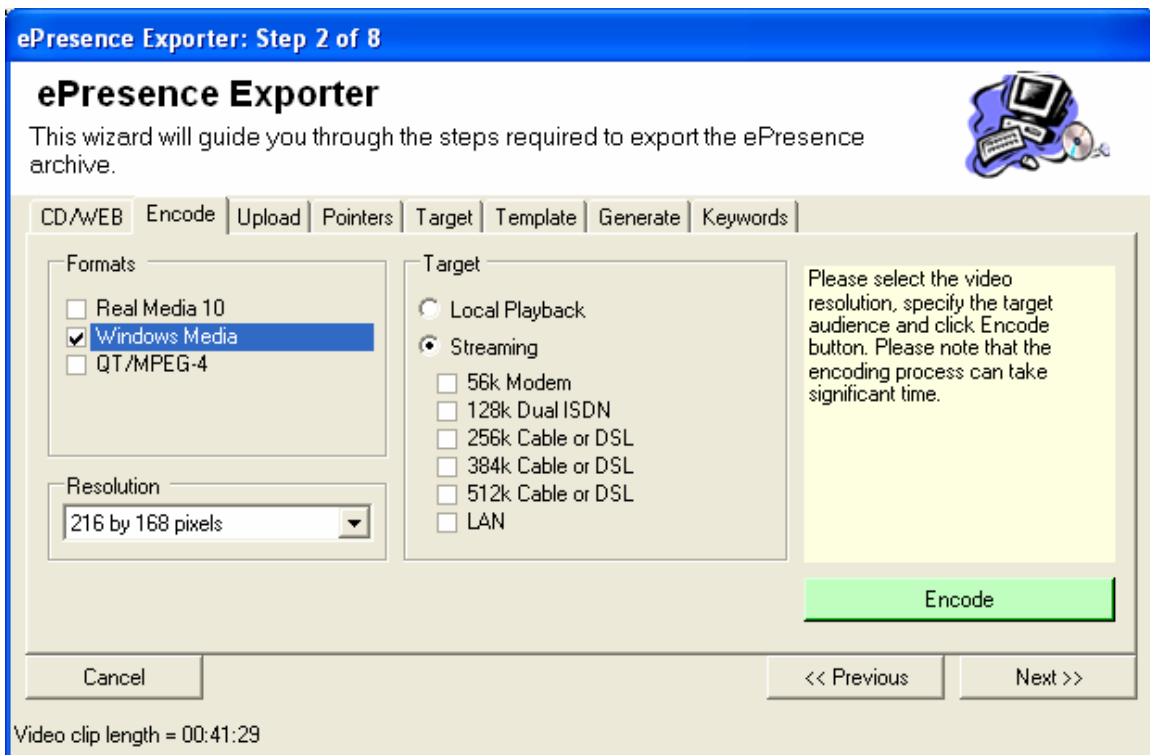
ePresence Exporter: Step 2 of 8

ePresence Exporter

This wizard will guide you through the steps required to export the ePresence archive.

CD/WEB | Encode | Upload | Pointers | Target | Template | Generate | Keywords

Formats

Real Media 10

Windows Media

QT/MPEG-4

Resolution

216 by 168 pixels

Target

Local Playback

Streaming

56k Modem

128k Dual ISDN

256k Cable or DSL

384k Cable or DSL

512k Cable or DSL

LAN

Please select the video resolution, specify the target audience and click Encode button. Please note that the encoding process can take significant time.

Encode

Cancel

<< Previous

Next >>

Video clip length = 00:41:29